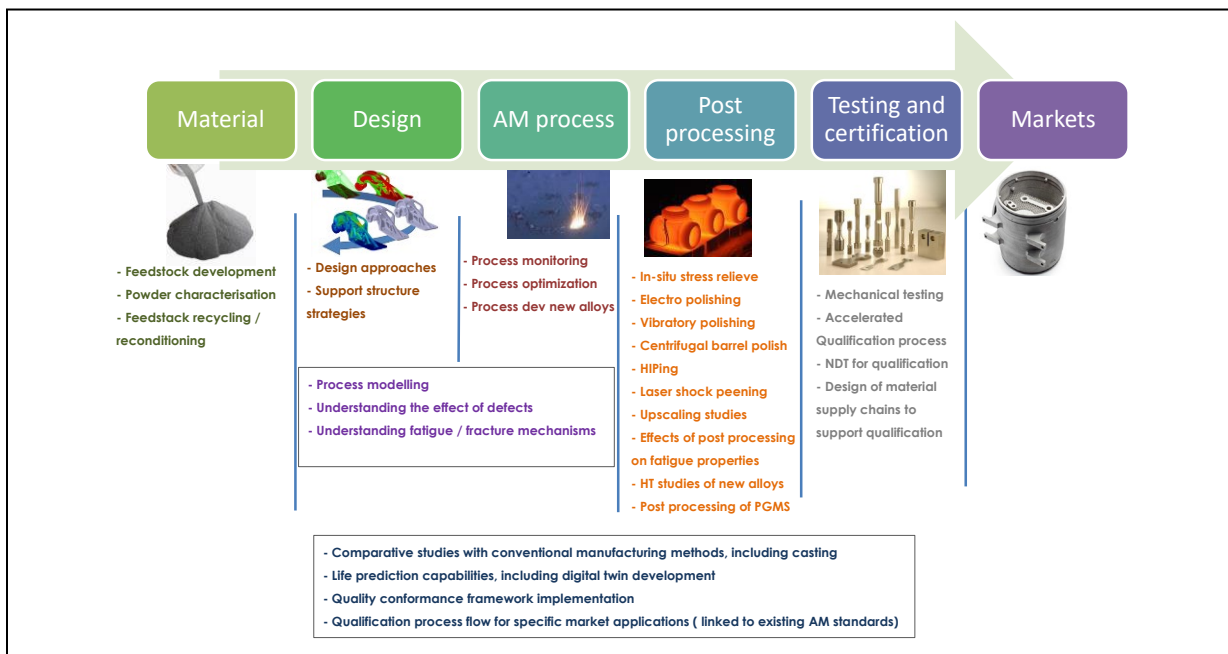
Material

Design

AM process

Post processing

Testing and certification

Markets

- Feedstock development
- Powder characterisation
- Feedstack recycling / reconditioning

- Design approaches
- Support structure strategies

- Process monitoring
- Process optimization
- Process dev new alloys

- In-situ stress relieve
- Electro polishing
- Vibratory polishing
- Centrifugal barrel polish
- HIPing
- Laser shock peening
- Upscaling studies
- Effects of post processing on fatigue properties
- HT studies of new alloys
- Post processing of PGMS

- Mechanical testing
- Accelerated Qualification process
- NDT for qualification
- Design of material supply chains to support qualification

- Process modelling
- Understanding the effect of defects
- Understanding fatigue / fracture mechanisms

- Comparative studies with conventional manufacturing methods, including casting
- Life prediction capabilities, including digital twin development
- Quality conformance framework implementation
- Qualification process flow for specific market applications ( linked to existing AM standards)